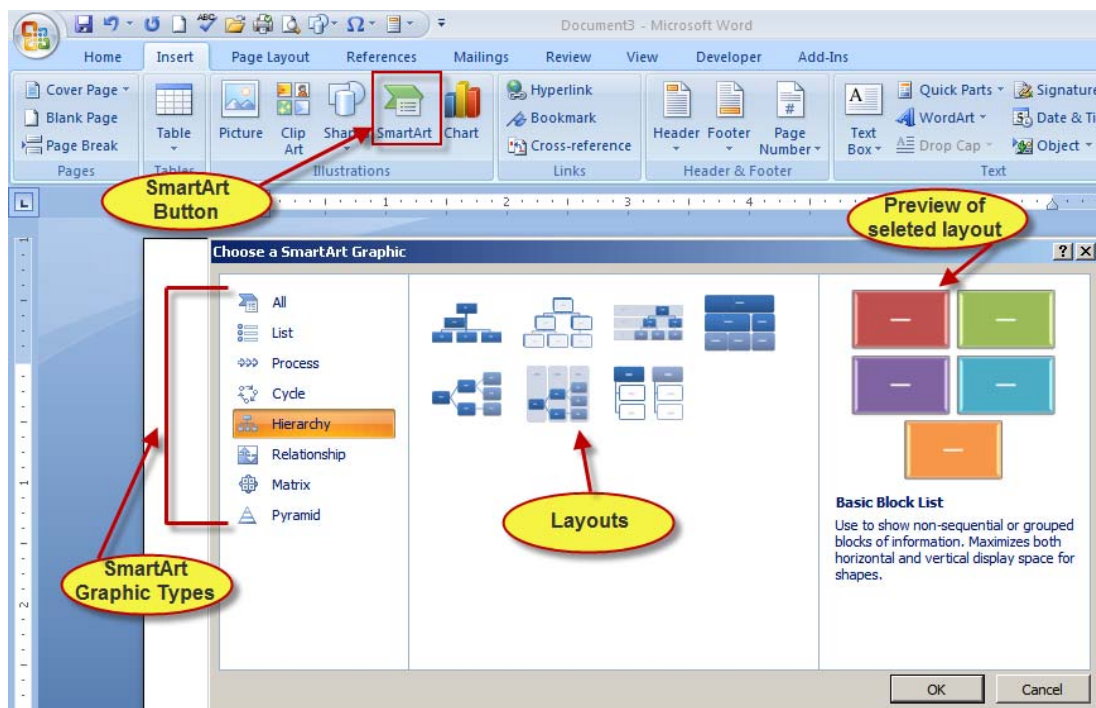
Document3 - Microsoft Word

Home Insert Page Layout References Mailings Review View Developer Add-Ins

Cover Page Blank Page Page Break
Pages

Table
Tables

Picture Clip Art Shapes SmartArt Chart
Illustrations

Hyperlink Bookmark Cross-reference
Links

Header Footer Page Number
Header & Footer

Text Box Quick Parts WordArt Drop Cap Signature Date & Ti Object
Text

SmartArt Button

Preview of seleted layout

Choose a SmartArt Graphic

All
List
Process
Cycle
Hierarchy
Relationship
Matrix
Pyramid

Layouts

Basic Block List

Use to show non-sequential or grouped blocks of information. Maximizes both horizontal and vertical display space for shapes.

SmartArt Graphic Types

OK Cancel